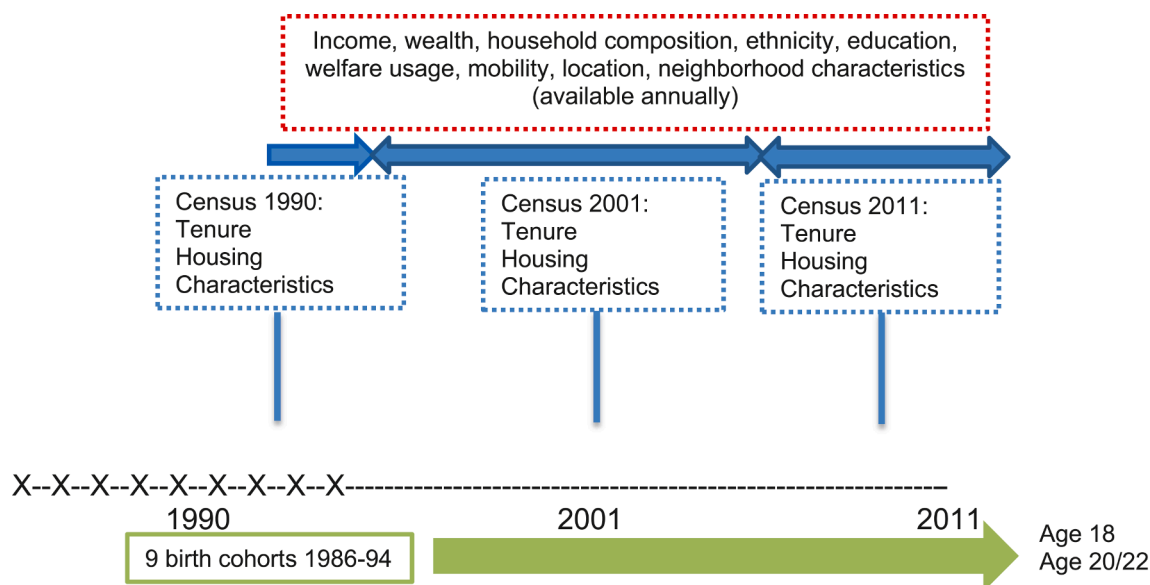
Income, wealth, household composition, ethnicity, education, welfare usage, mobility, location, neighborhood characteristics (available annually)

Census 1990:
Tenure
Housing
Characteristics

Census 2001:
Tenure
Housing
Characteristics

Census 2011:
Tenure
Housing
Characteristics

X--X--X--X--X--X--X--X--X----------------------------------------------------------------

1990

2001

2011

9 birth cohorts 1986-94

Age 18
Age 20/22